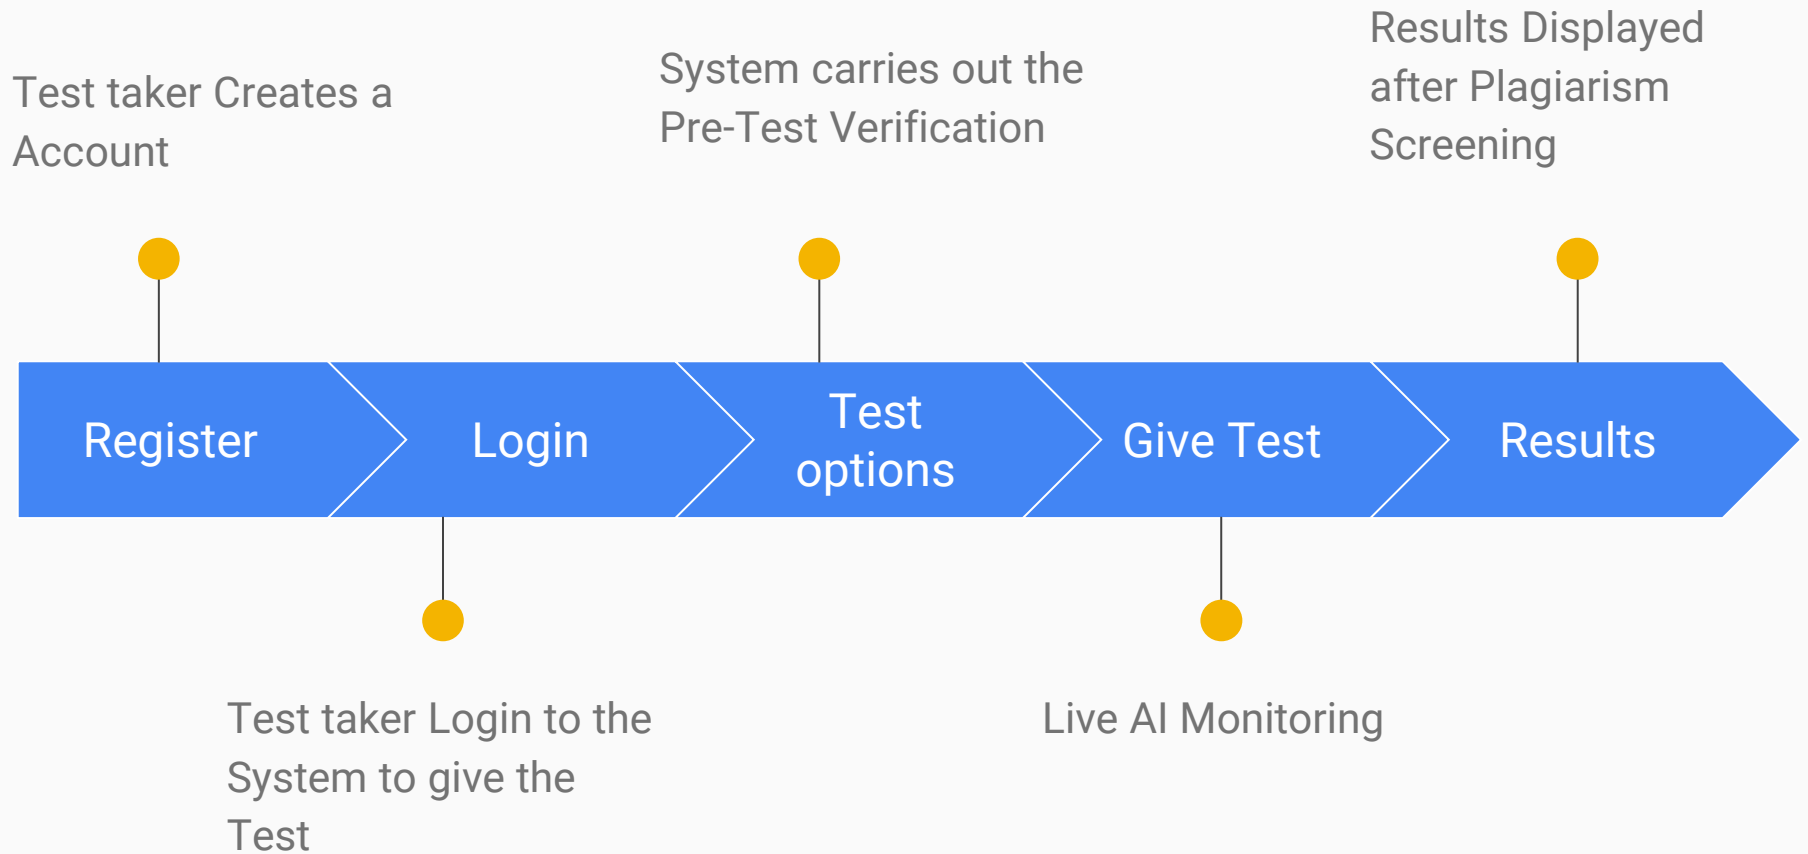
Test taker Creates a Account

System carries out the Pre-Test Verification

Results Displayed after Plagiarism Screening

Register

Login

Test options

Give Test

Results

Test taker Login to the System to give the Test

Live AI Monitoring